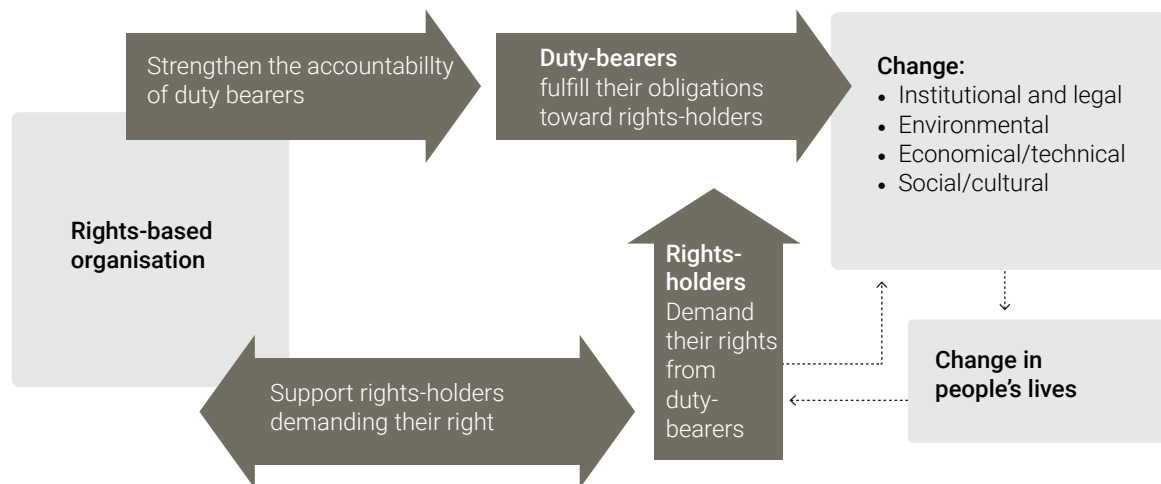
Strengthen the accountabillty of duty bearers

Duty-bearers fulfill their obligations toward rights-holders

Change:
- Institutional and legal
- Environmental
- Economical/technical
- Social/cultural

Rights-based organisation

Rights-holders Demand their rights from duty-bearers

Change in people's lives

Support rights-holders demanding their right